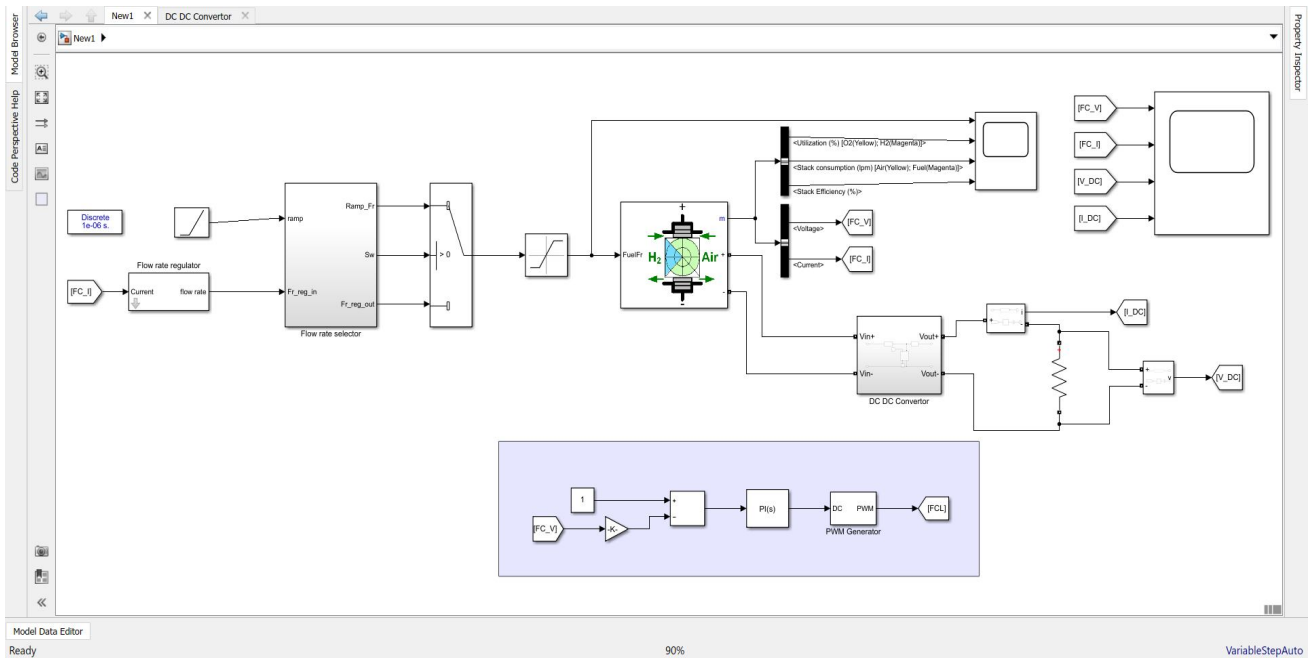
Model Browser
Code Perspective Help
New1
DC DC Convertor
New1
Property Inspector

Discrete
1e-06 s.

Flow rate regulator
[FC_I]
Current
flow rate

ramp
Fr_reg_in
Ramp_Fr
Sw
Fr_reg_out
Flow rate selector

> 0

FuelFr
m
+
-
$H_2$
Air

<Utilization (%) [O2(Yellow); H2(Magenta)]>
<Stack consumption (lpm) [Air(Yellow); Fuel(Magenta)]>
<Stack Efficiency (%)>
<Voltage>
<Current>
[FC_V]
[FC_I]

[FC_V]
[FC_I]
[V_DC]
[I_DC]

Vin+
Vin-
Vout+
Vout-
DC DC Convertor

[I_DC]
+
-
v
[V_DC]

1
[FC_V]
-K-
+
-
PI(s)
DC
PWM
PWM Generator
[FCL]

Model Data Editor
Ready
90%
VariableStepAuto